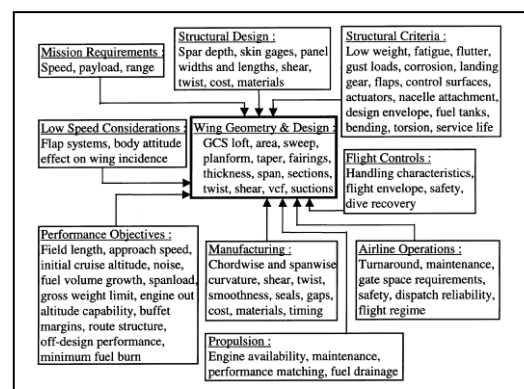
Mission Requirements :
Speed, payload, range

Structural Design :
Spar depth, skin gages, panel widths and lengths, shear, twist, cost, materials

Structural Criteria :
Low weight, fatigue, flutter, gust loads, corrosion, landing gear, flaps, control surfaces, actuators, nacelle attachment, design envelope, fuel tanks, bending, torsion, service life

Low Speed Considerations :
Flap systems, body attitude effect on wing incidence

Wing Geometry & Design :
GCS loft, area, sweep, planform, taper, fairings, thickness, span, sections, twist, shear, vcf, suctions

Flight Controls :
Handling characteristics, flight envelope, safety, dive recovery

Performance Objectives :
Field length, approach speed, initial cruise altitude, noise, fuel volume growth, spanload, gross weight limit, engine out altitude capability, buffet margins, route structure, off-design performance, minimum fuel burn

Manufacturing :
Chordwise and spanwise curvature, shear, twist, smoothness, seals, gaps, cost, materials, timing

Airline Operations :
Turnaround, maintenance, gate space requirements, safety, dispatch reliability, flight regime

Propulsion :
Engine availability, maintenance, performance matching, fuel drainage